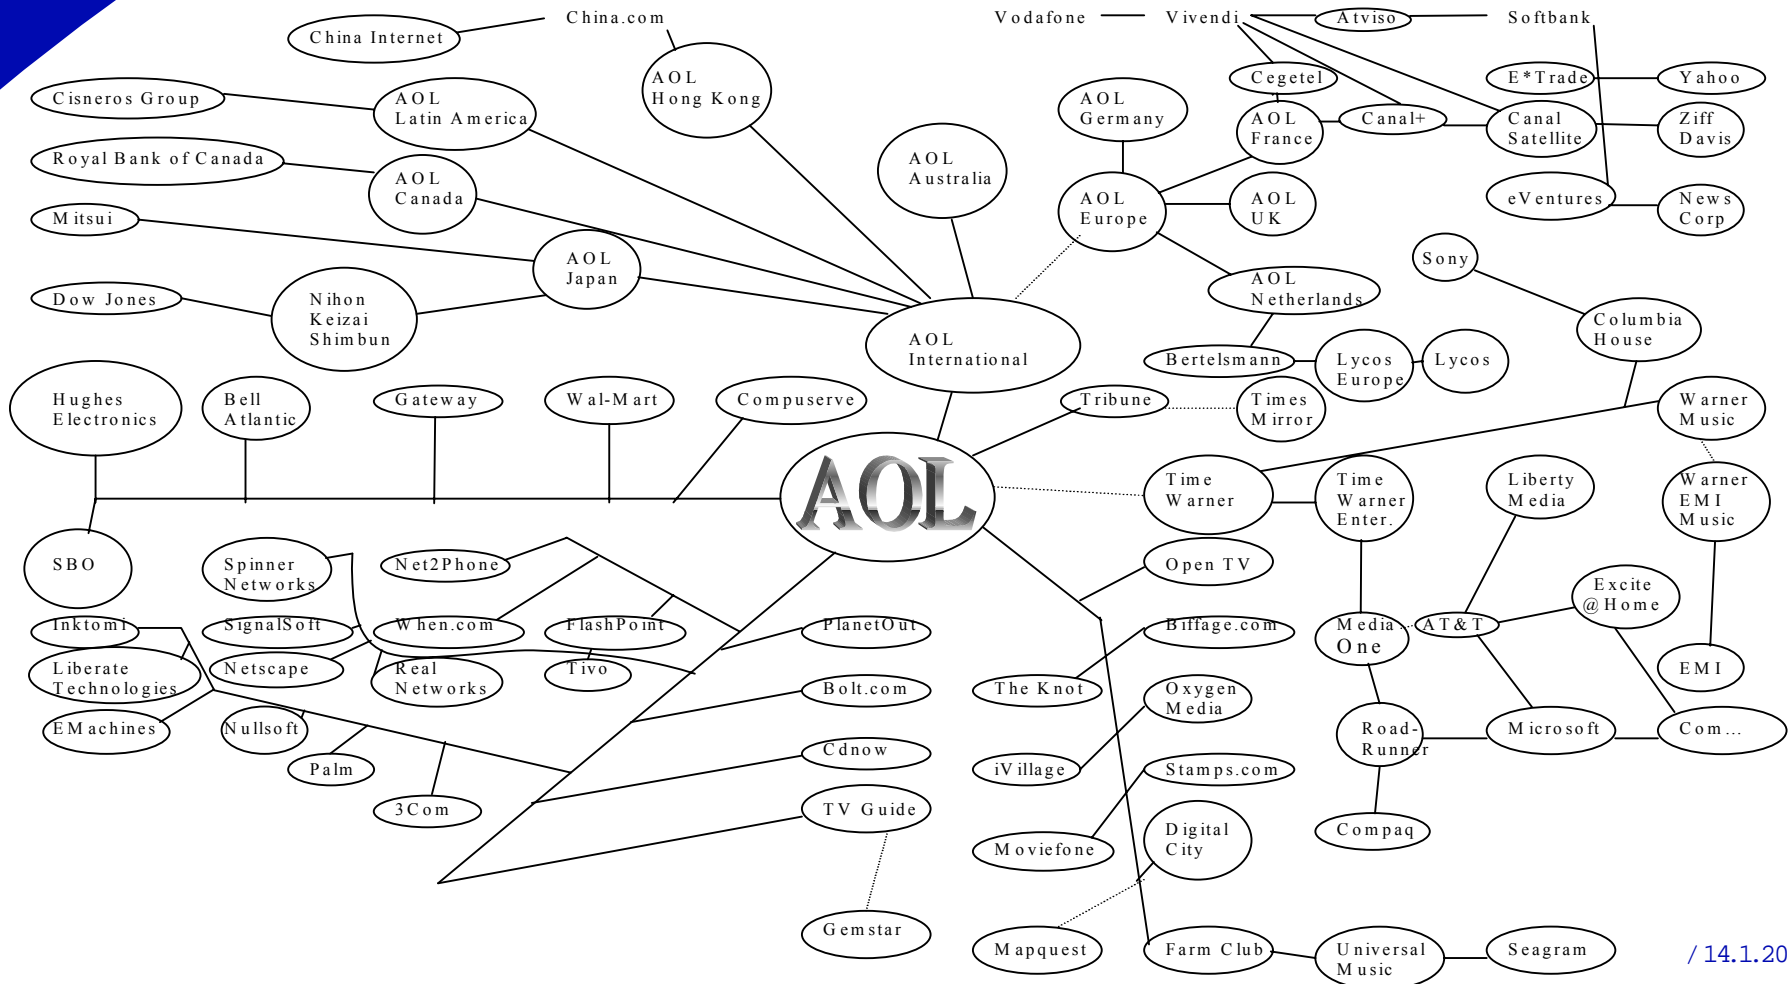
China.com
China Internet
Vodafone
Vivendi
Atviso
Softbank
AOL Hong Kong
Cegetel
E*Trade
Yahoo
Cisneros Group
AOL Latin America
AOL Germany
AOL France
Canal+
Canal Satellite
Ziff Davis
Royal Bank of Canada
AOL Australia
AOL Canada
AOL Europe
AOL UK
eVentures
News Corp
Mitsui
AOL Japan
Sony
AOL Netherlands
Dow Jones
Nihon Keizai Shimbun
Columbia House
AOL International
Bertelsmann
Lycos Europe
Lycos
Hughes Electronics
Bell Atlantic
Gateway
Wal-Mart
Compuserve
Tribune
Times Mirror
Warner Music
AOL
Time Warner
Time Warner Enter.
Liberty Media
Warner EMI Music
SBO
Spinner Networks
Net2Phone
Open TV
Excite @Home
Inktomi
SignalSoft
When.com
FlashPoint
PlanetOut
Biffage.com
Media One
AT&T
Liberate Technologies
Netscape
Real Networks
Tivo
EMI
Bolt.com
The Knot
Oxygen Media
EMachines
Nullsoft
Road-Runner
Microsoft
Com...
Palm
Cdnow
iVillage
Stamps.com
3Com
TV Guide
Digital City
Compaq
Moviefone
Gemstar
Mapquest
Farm Club
Universal Music
Seagram
/ 14.1.20